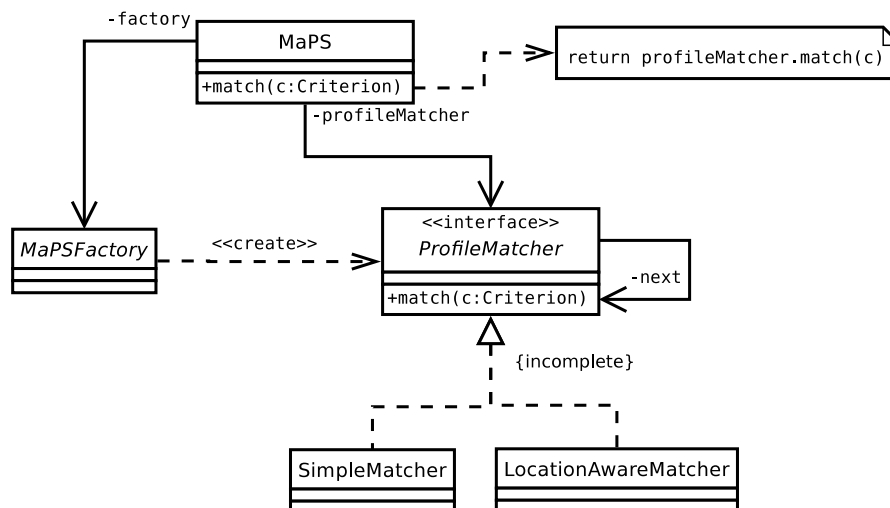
-factory

MaPS

+match(c:Criterion)

return profileMatcher.match(c)

-profileMatcher

MaPSFactory

<<create>>

<<interface>>
ProfileMatcher

+match(c:Criterion)

-next

{incomplete}

SimpleMatcher

LocationAwareMatcher